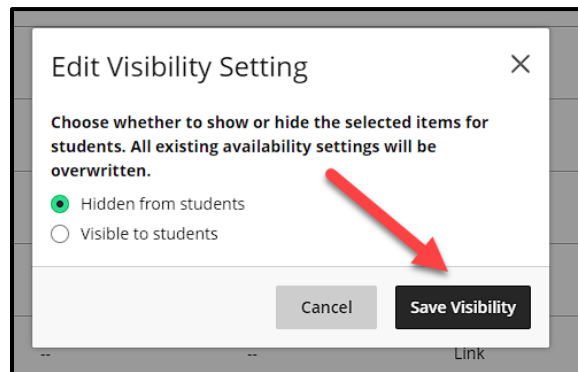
Edit Visibility Setting

×

Choose whether to show or hide the selected items for students. All existing availability settings will be overwritten.

Hidden from students

Visible to students

Cancel

Save Visibility

--

--

Link